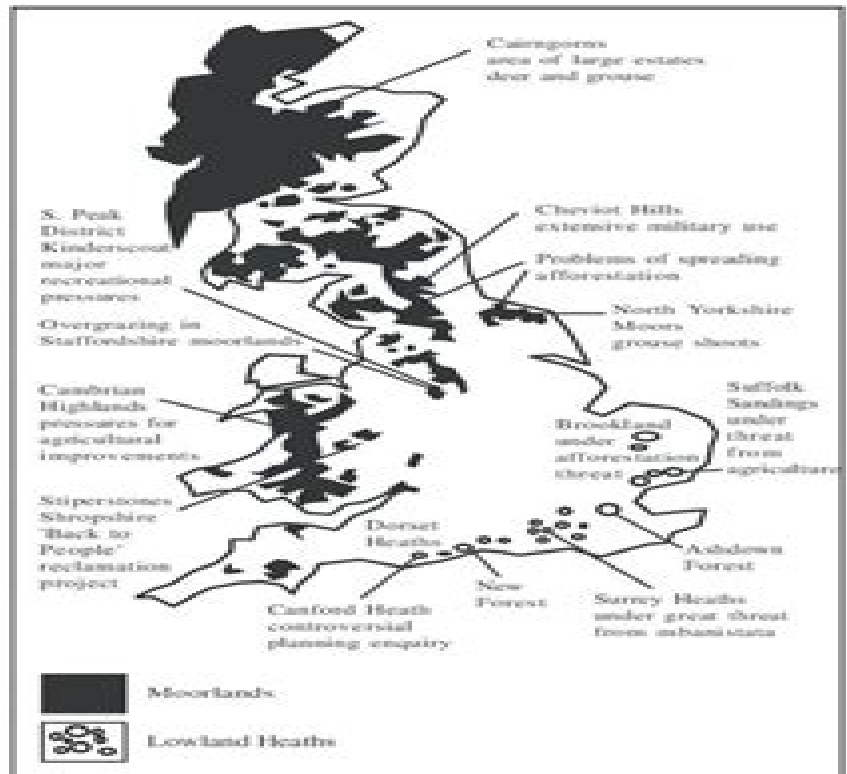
Cairngorms
area of large estates
deer and grouse

S. Peak District: Kinderscout major recreational pressures

Overgrazing in Staffordshire moorlands

Cheviot Hills
extensive military use

Problems of spreading afforestation

North Yorkshire Moors
grouse shoots

Cambrian Highlands pressures for agricultural improvements

Suffolk Sandlings under threat from agriculture

Breckland under afforestation threat

Stiperstones Shropshire 'Back to People' reclamation project

Dorset Heaths

New Forest

Canford Heath controversial planning enquiry

Surrey Heaths under great threat from urbanisation

Ashdown Forest

Moorlands

Lowland Heaths